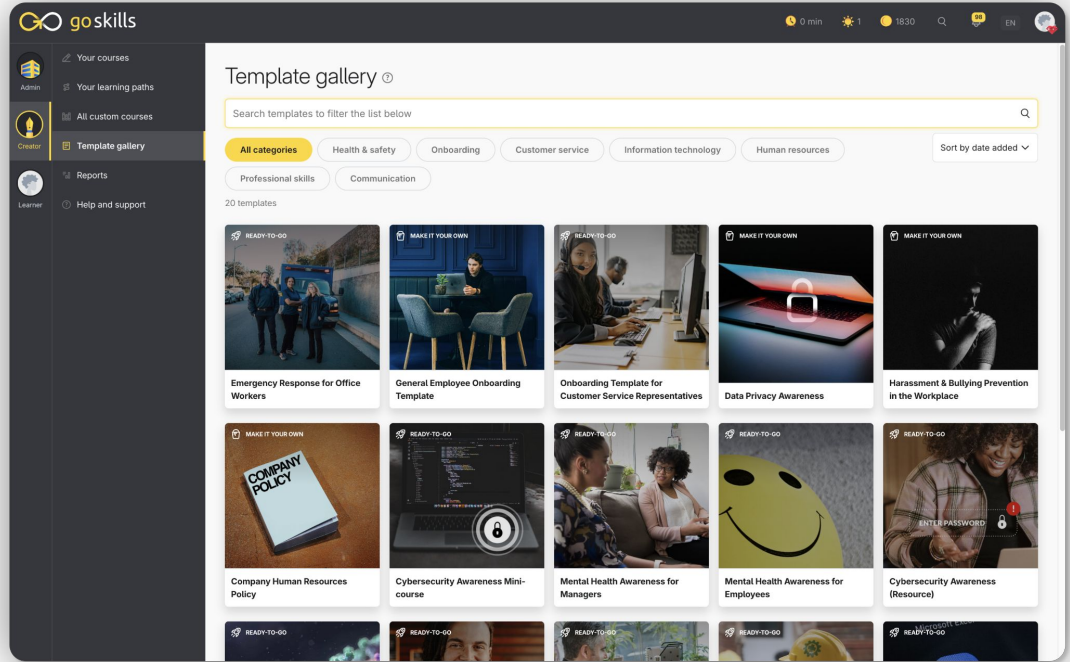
goskills

0 min 1 1830 98 EN

Admin
Creator
Learner

Your courses
Your learning paths
All custom courses
Template gallery
Reports
Help and support

Template gallery

Search templates to filter the list below

All categories Health & safety Onboarding Customer service Information technology Human resources Professional skills Communication

Sort by date added

20 templates

READY-TO-GO
Emergency Response for Office Workers

MAKE IT YOUR OWN
General Employee Onboarding Template

READY-TO-GO
Onboarding Template for Customer Service Representatives

MAKE IT YOUR OWN
Data Privacy Awareness

MAKE IT YOUR OWN
Harassment & Bullying Prevention in the Workplace

MAKE IT YOUR OWN
COMPANY POLICY
Company Human Resources Policy

READY-TO-GO
Cybersecurity Awareness Mini-course

READY-TO-GO
Mental Health Awareness for Managers

READY-TO-GO
Mental Health Awareness for Employees

READY-TO-GO
ENTER PASSWORD
Cybersecurity Awareness (Resource)

READY-TO-GO
READY-TO-GO
READY-TO-GO
READY-TO-GO
READY-TO-GO